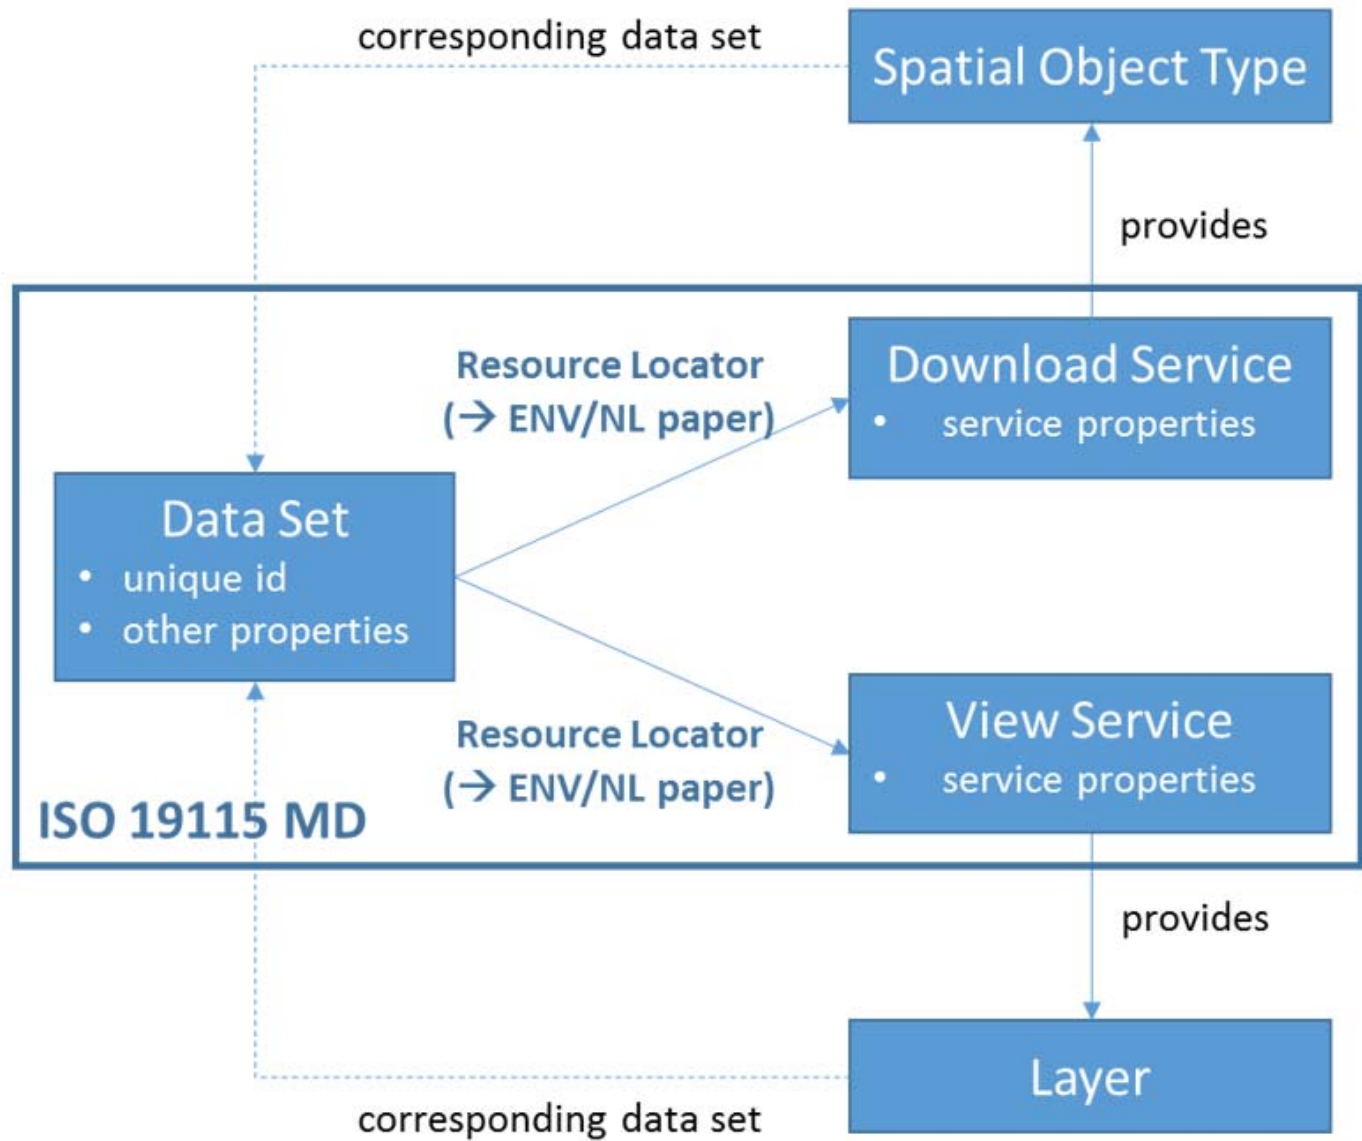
corresponding data set

Spatial Object Type

provides

Resource Locator
(→ ENV/NL paper)

Download Service
• service properties

Data Set
• unique id
• other properties

Resource Locator
(→ ENV/NL paper)

View Service
• service properties

ISO 19115 MD

provides

Layer

corresponding data set